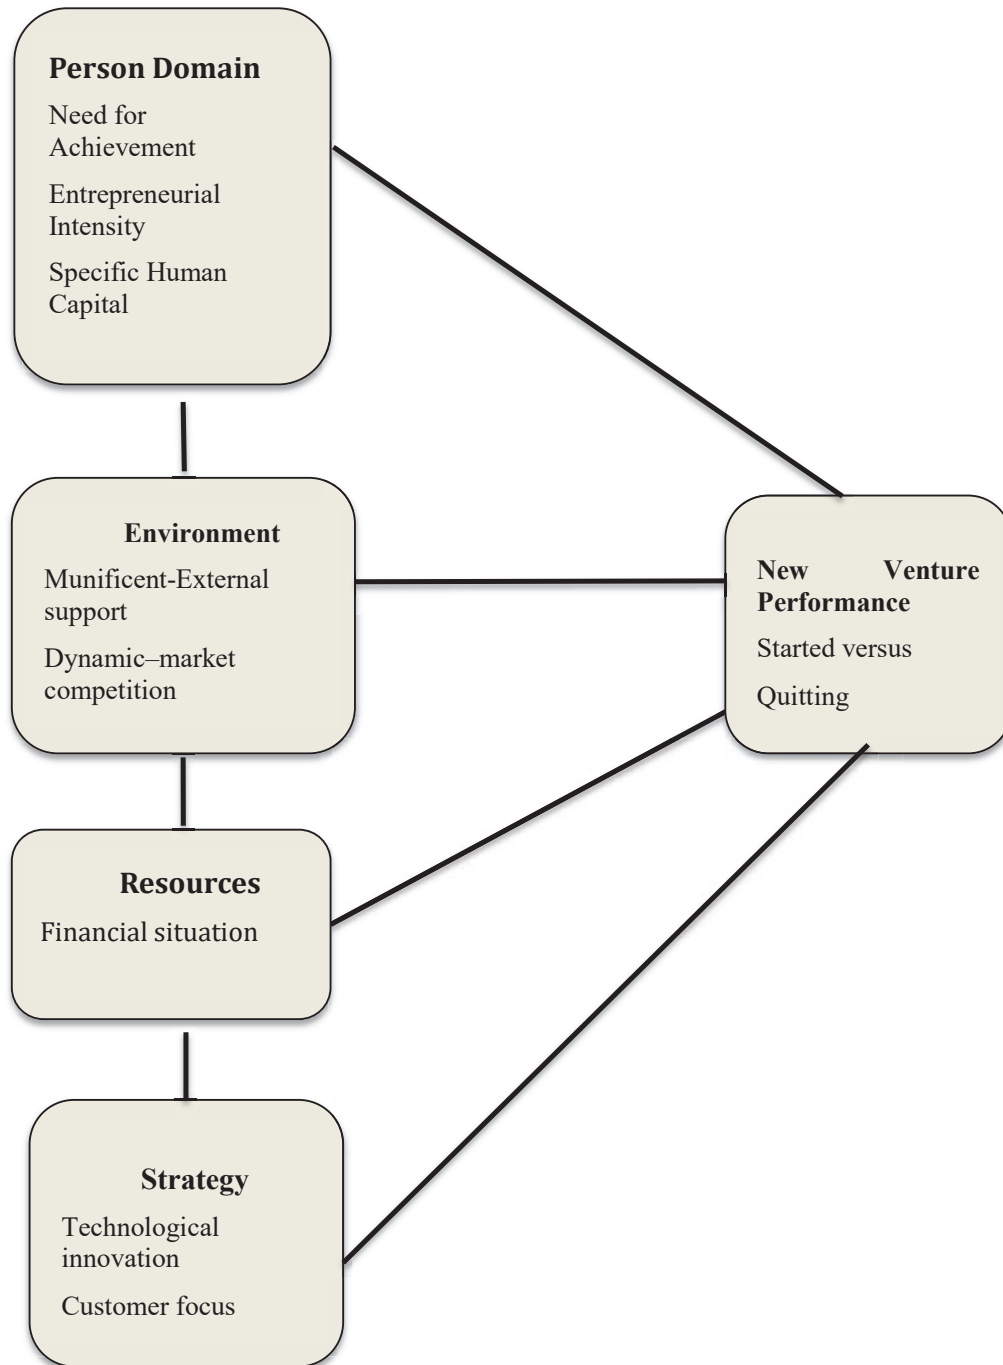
**Person Domain**

Need for Achievement

Entrepreneurial Intensity

Specific Human Capital

**Environment**

Munificent-External support

Dynamic–market competition

**Resources**

Financial situation

**Strategy**

Technological innovation

Customer focus

**New Venture Performance**

Started versus

Quitting